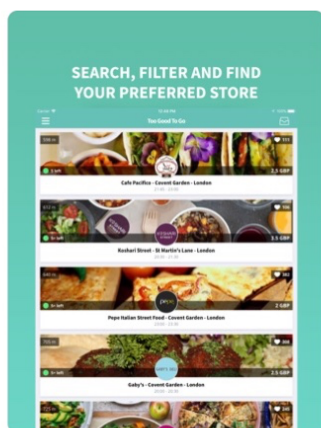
SEARCH, FILTER AND FIND YOUR PREFERRED STORE

Too Good To Go

Cafe Pacifico - Covent Garden - London

3.5 GBP

Koshari Street - St Martin's Lane - London

3.5 GBP

Pepe Italian Street Food - Covent Garden - London

2 GBP

Gaby's - Covent Garden - London

2.5 GBP